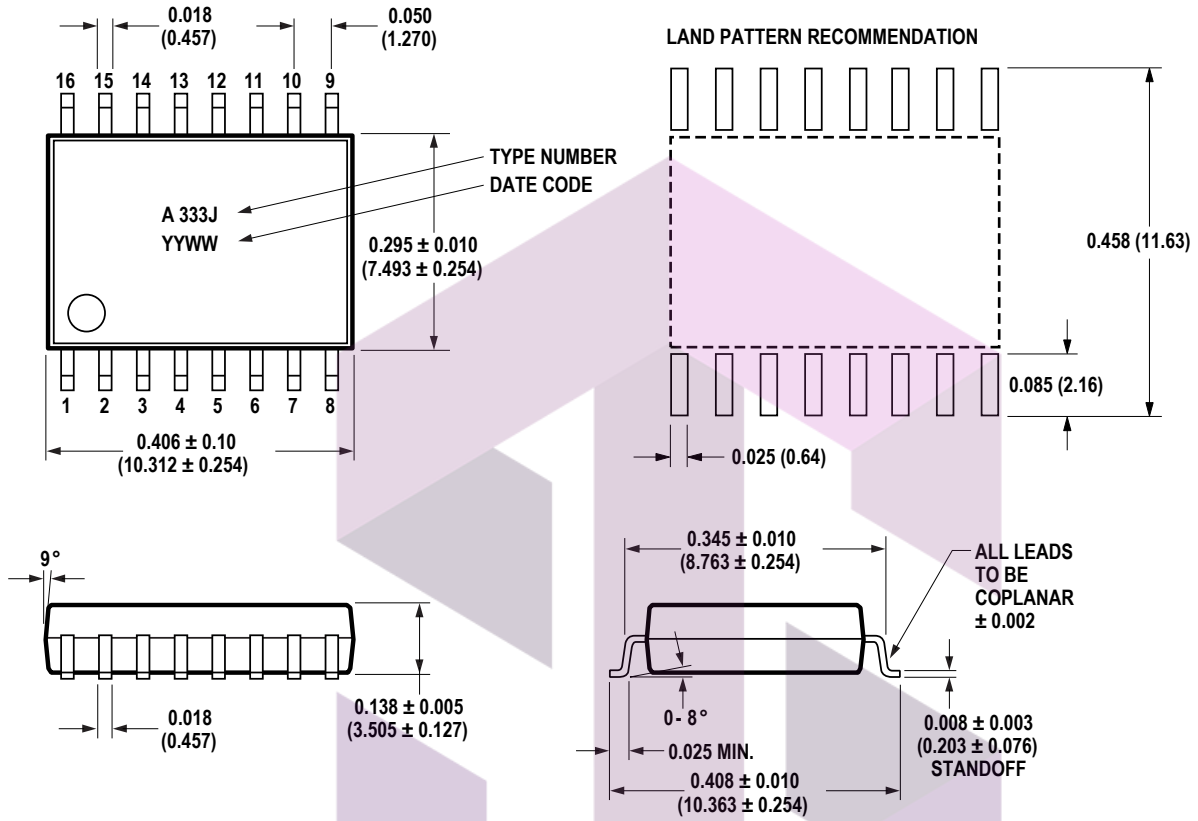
0.018
(0.457)

0.050
(1.270)

16 15 14 13 12 11 10 9

TYPE NUMBER
DATE CODE

A 333J
YYWW

0.295 ± 0.010
(7.493 ± 0.254)

1 2 3 4 5 6 7 8

0.406 ± 0.10
(10.312 ± 0.254)

LAND PATTERN RECOMMENDATION

0.458 (11.63)

0.085 (2.16)

0.025 (0.64)

9°

0.018
(0.457)

0.138 ± 0.005
(3.505 ± 0.127)

0.345 ± 0.010
(8.763 ± 0.254)

ALL LEADS
TO BE
COPLANAR
± 0.002

0 - 8°

0.025 MIN.

0.408 ± 0.010
(10.363 ± 0.254)

0.008 ± 0.003
(0.203 ± 0.076)
STANDOFF